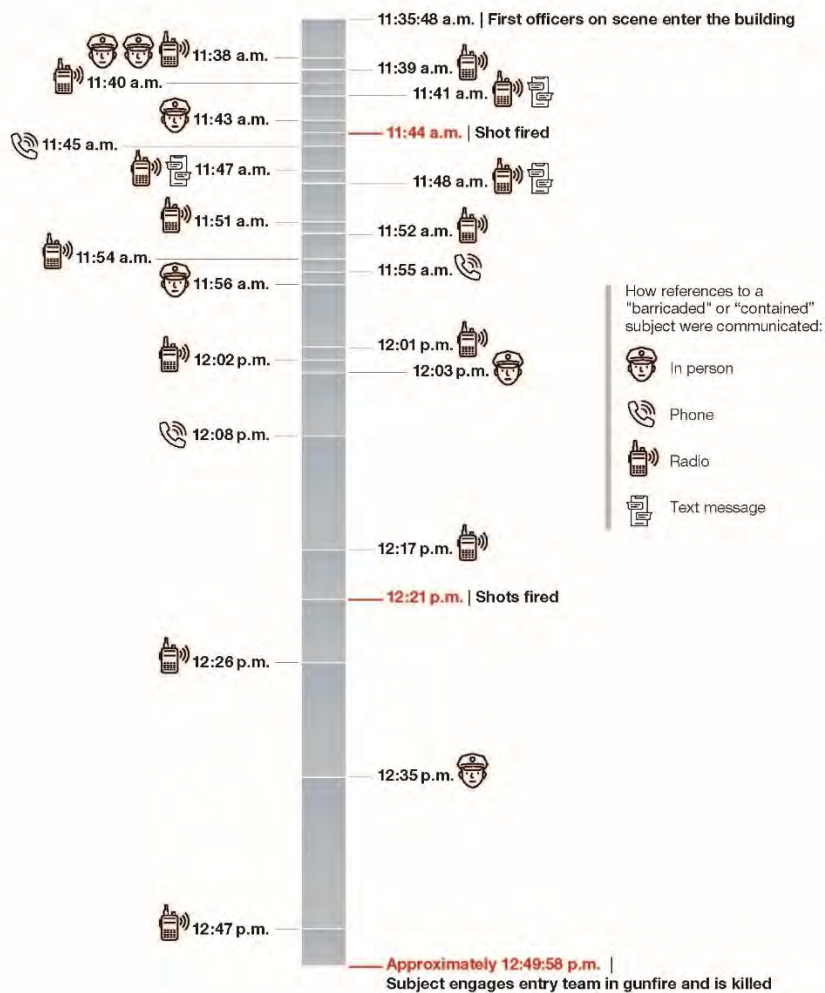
11:35:48 a.m. | First officers on scene enter the building

11:38 a.m.

11:39 a.m.

11:40 a.m.

11:41 a.m.

11:43 a.m.

11:44 a.m. | Shot fired

11:45 a.m.

11:47 a.m.

11:48 a.m.

11:51 a.m.

11:52 a.m.

11:54 a.m.

11:55 a.m.

11:56 a.m.

12:01 p.m.

12:02 p.m.

12:03 p.m.

12:08 p.m.

12:17 p.m.

12:21 p.m. | Shots fired

12:26 p.m.

12:35 p.m.

12:47 p.m.

Approximately 12:49:58 p.m. | Subject engages entry team in gunfire and is killed

How references to a "barricaded" or "contained" subject were communicated:

In person

Phone

Radio

Text message